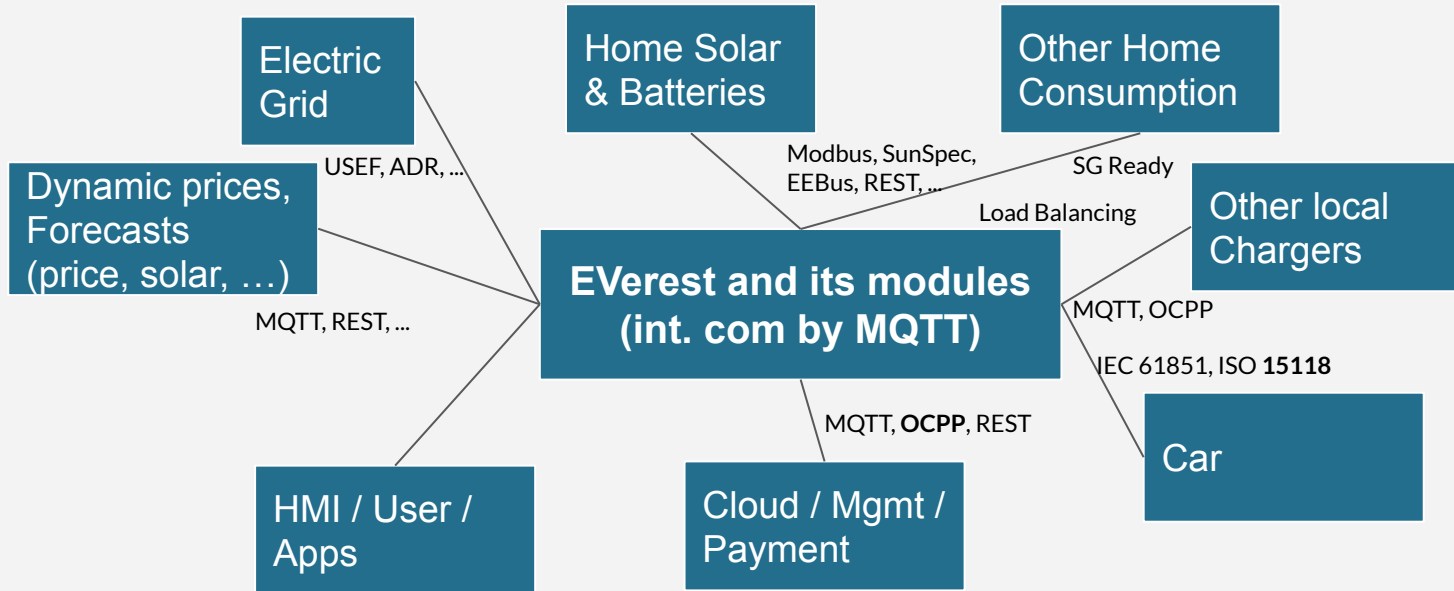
Electric Grid

Home Solar & Batteries

Other Home Consumption

USEF, ADR, ...

Modbus, SunSpec, EEBus, REST, ...

SG Ready

Dynamic prices, Forecasts (price, solar, …)

Load Balancing

Other local Chargers

EVerest and its modules (int. com by MQTT)

MQTT, REST, ...

MQTT, OCPP

IEC 61851, ISO **15118**

MQTT, **OCPP**, REST

Car

HMI / User / Apps

Cloud / Mgmt / Payment